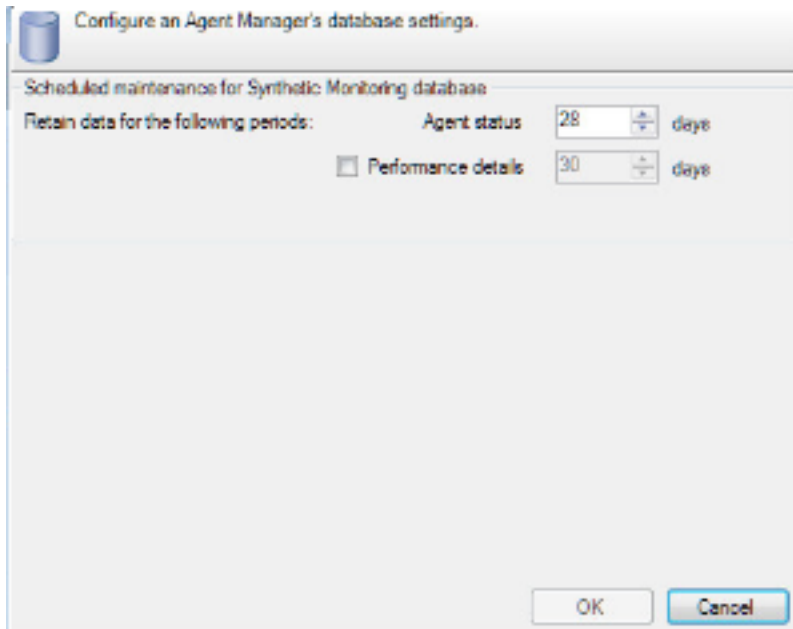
Configure an Agent Manager's database settings.

Scheduled maintenance for Synthetic Monitoring database

Retain data for the following periods:

Agent status 28 days

Performance details 30 days

OK

Cancel